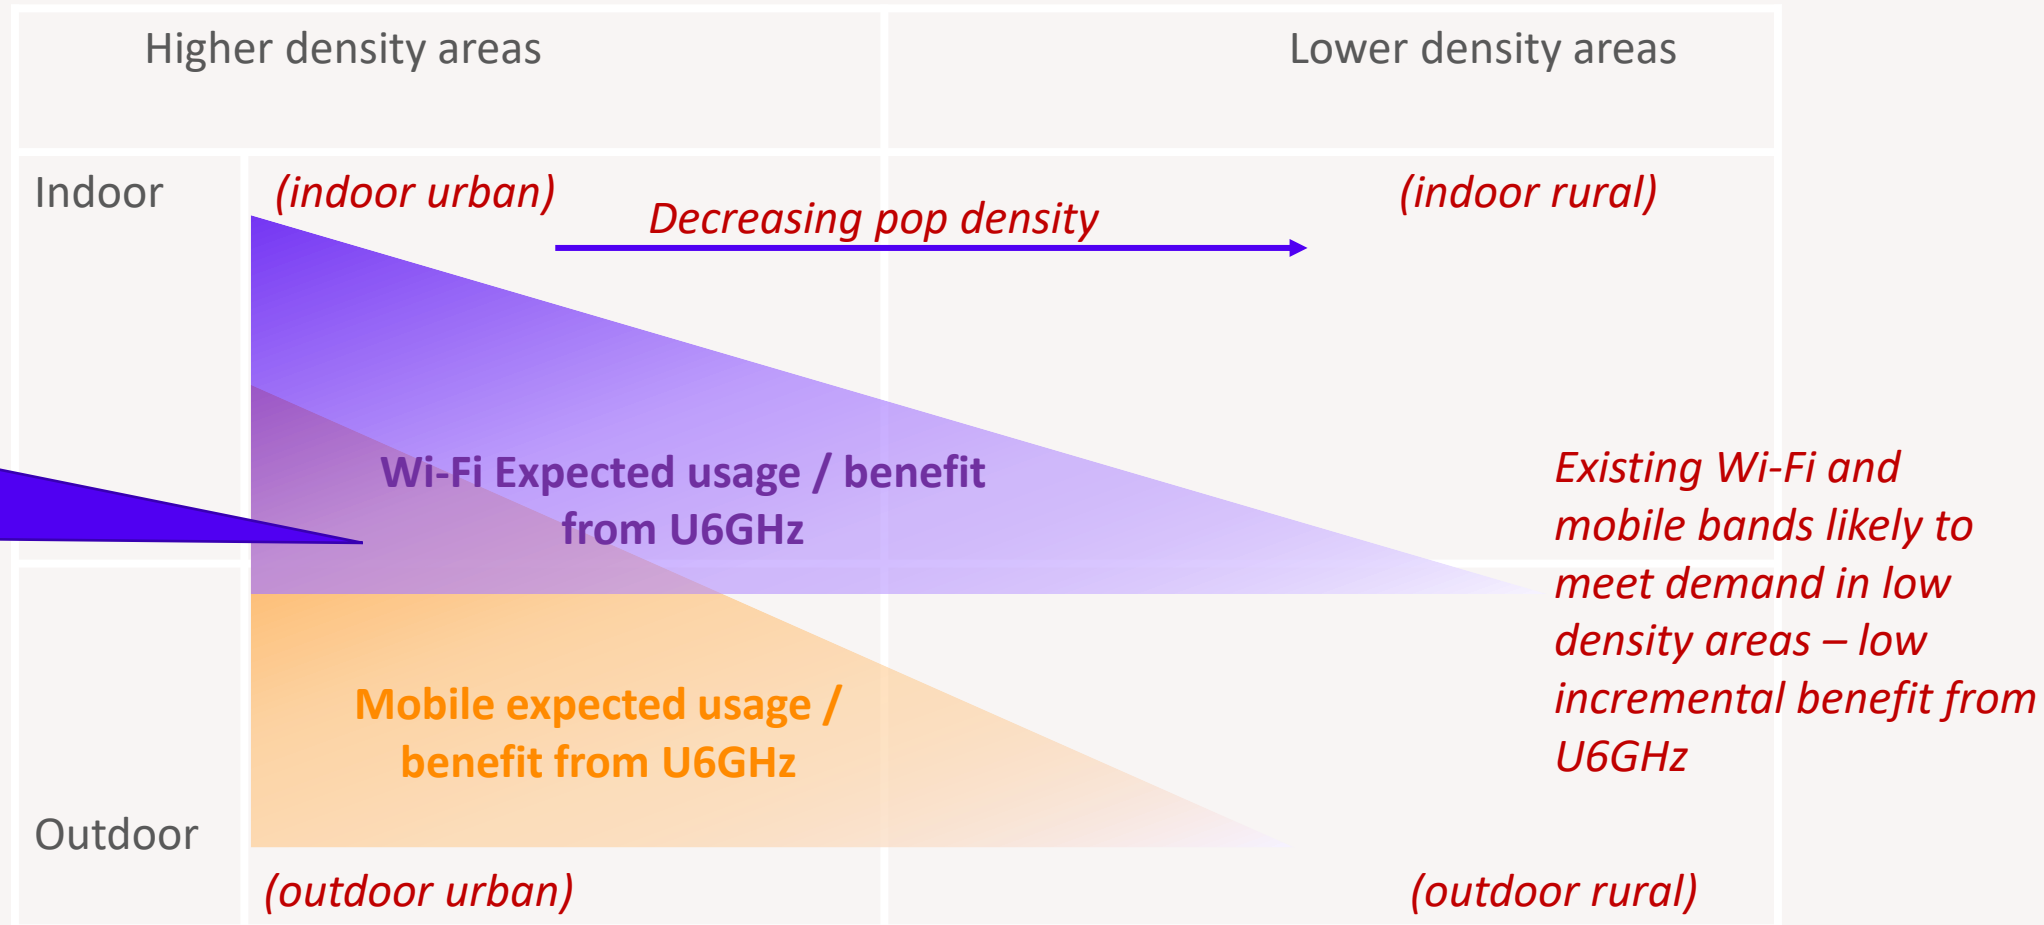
Higher density areas

Lower density areas

Indoor

(indoor urban)

Decreasing pop density

(indoor rural)

Wi-Fi Expected usage / benefit from U6GHz

Existing Wi-Fi and mobile bands likely to meet demand in low density areas – low incremental benefit from U6GHz

Mobile expected usage / benefit from U6GHz

Outdoor

(outdoor urban)

(outdoor rural)